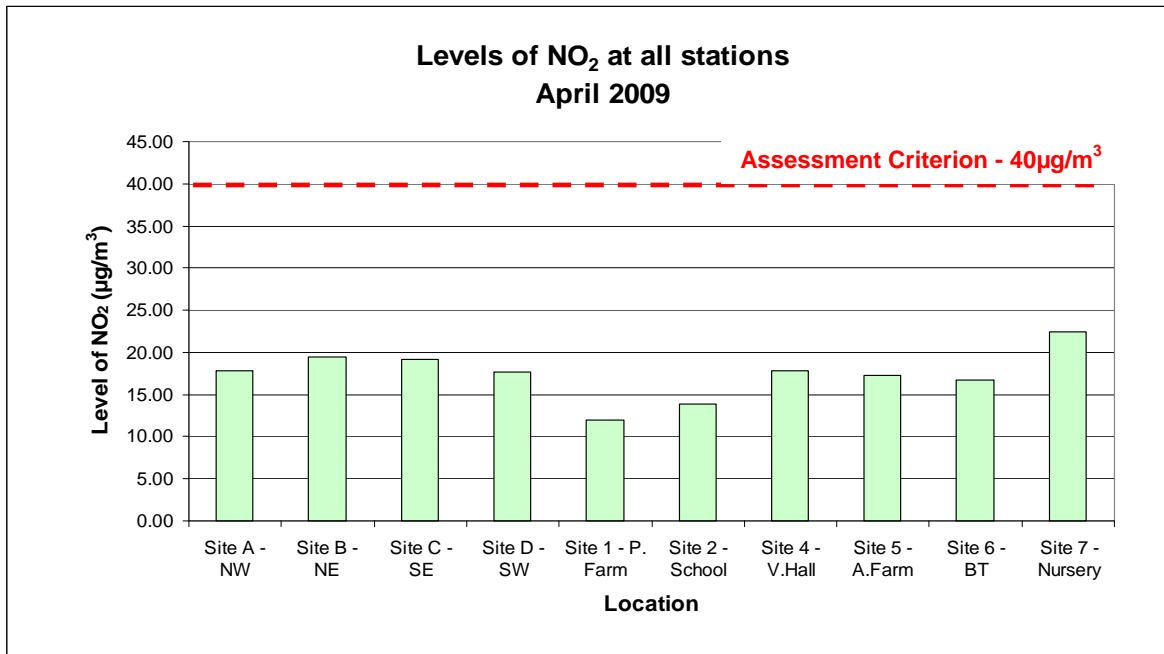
Levels of $NO_2$ at all stations
April 2009

Assessment Criterion - 40µg/$m^3$

Level of $NO_2$ (µg/$m^3$)

45.00
40.00
35.00
30.00
25.00
20.00
15.00
10.00
5.00
0.00

Site A - NW
Site B - NE
Site C - SE
Site D - SW
Site 1 - P. Farm
Site 2 - School
Site 4 - V.Hall
Site 5 - A.Farm
Site 6 - BT
Site 7 - Nursery

Location